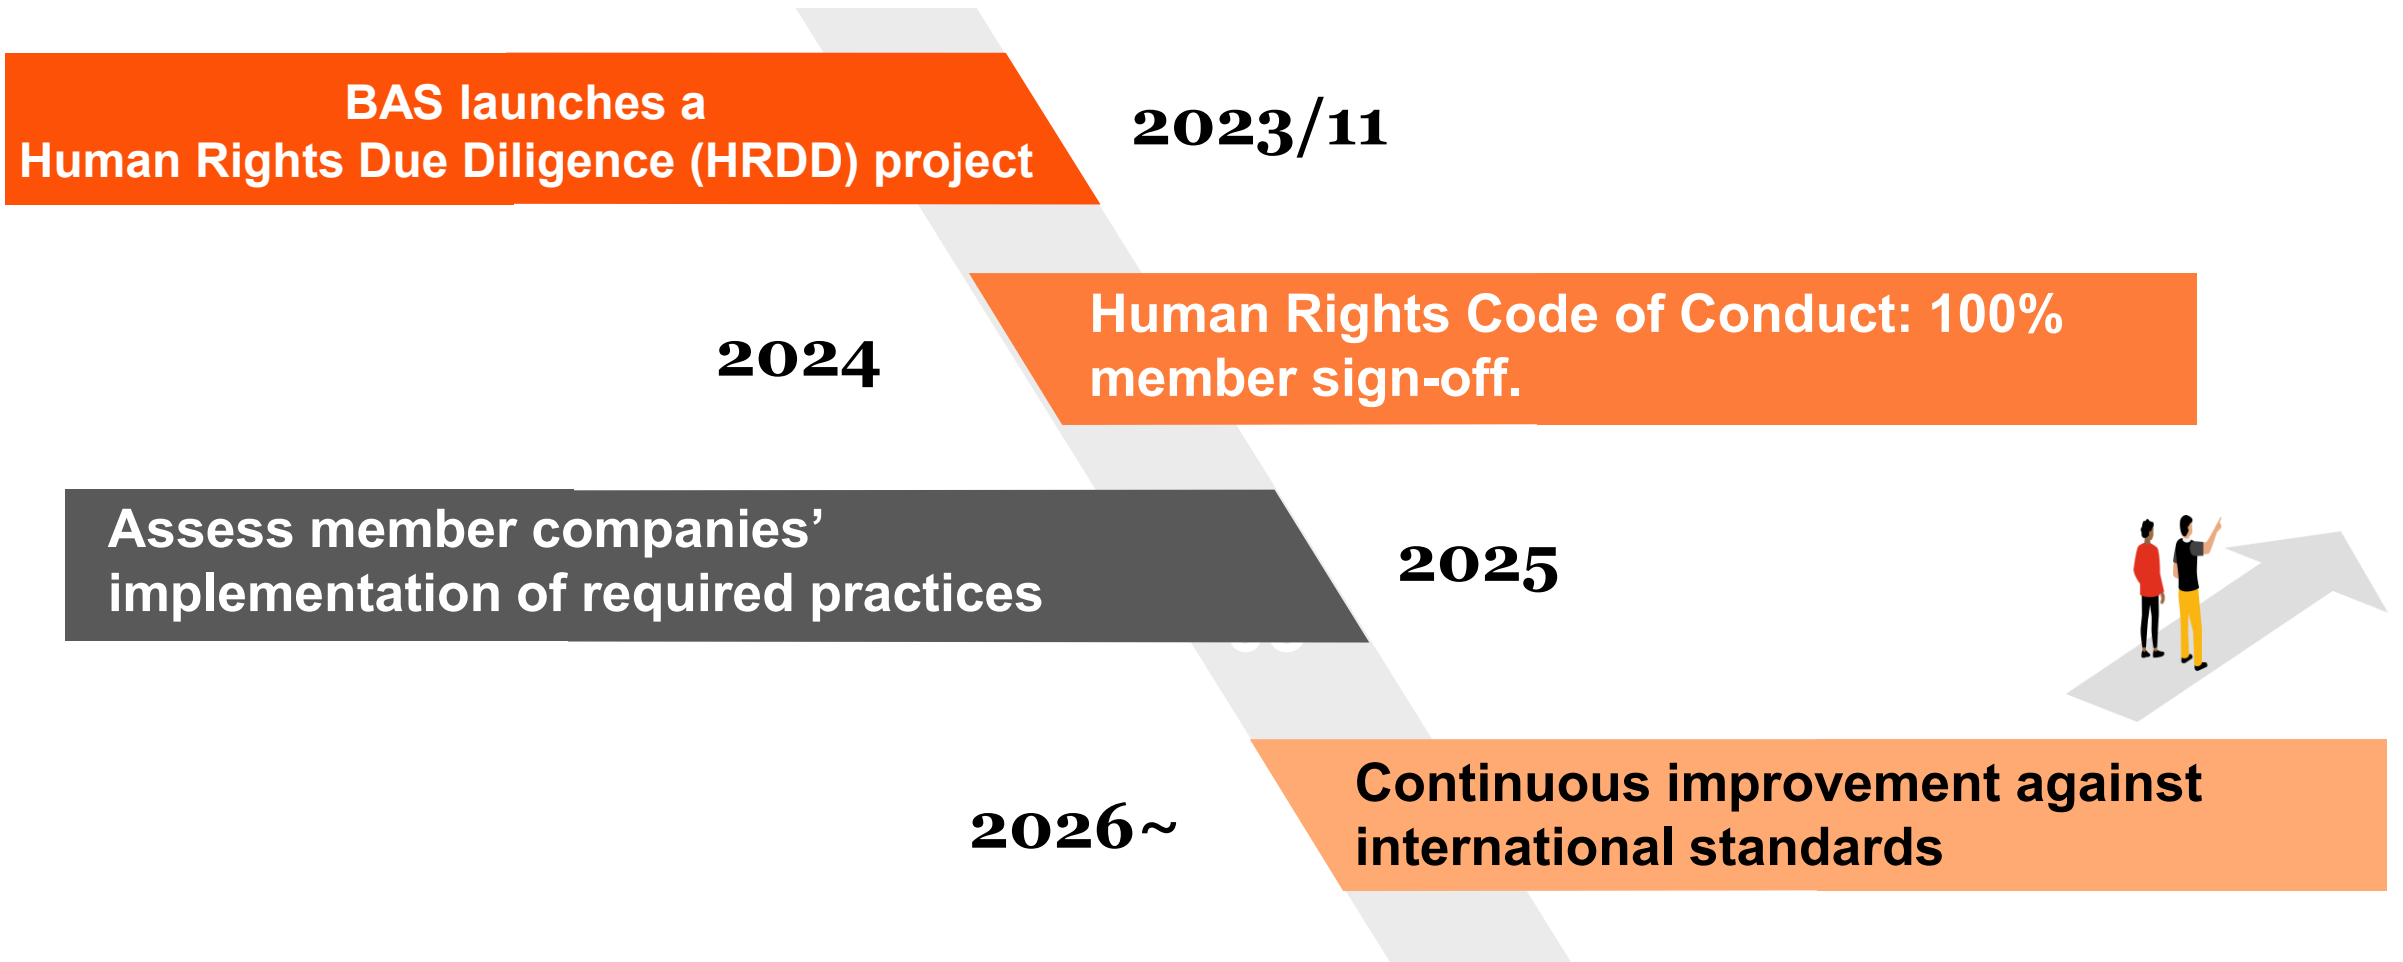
BAS launches a Human Rights Due Diligence (HRDD) project

2023/11

2024

Human Rights Code of Conduct: 100% member sign-off.

Assess member companies' implementation of required practices

2025

2026~

Continuous improvement against international standards